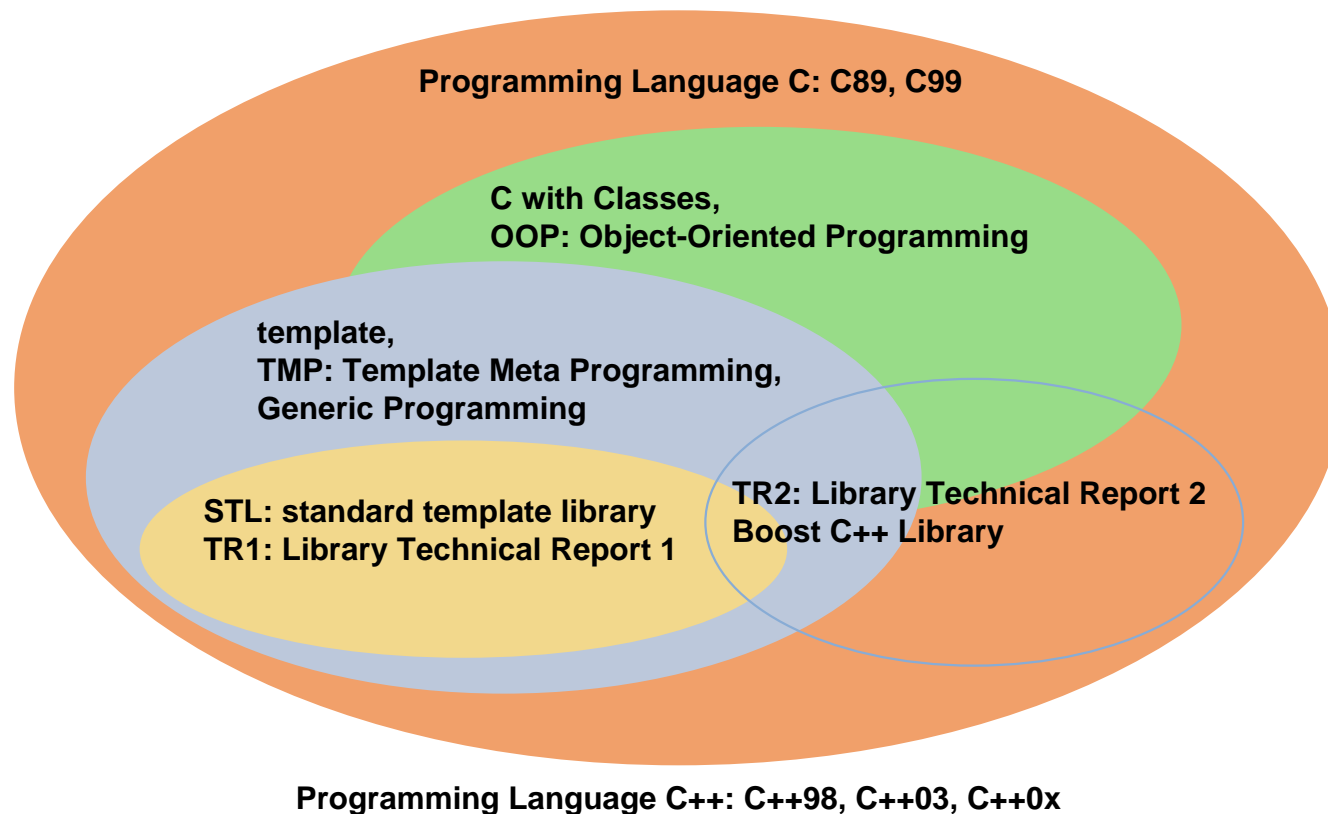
Programming Language C: C89, C99

C with Classes,
OOP: Object-Oriented Programming

template,
TMP: Template Meta Programming,
Generic Programming

STL: standard template library
TR1: Library Technical Report 1

TR2: Library Technical Report 2
Boost C++ Library

Programming Language C++: C++98, C++03, C++0x